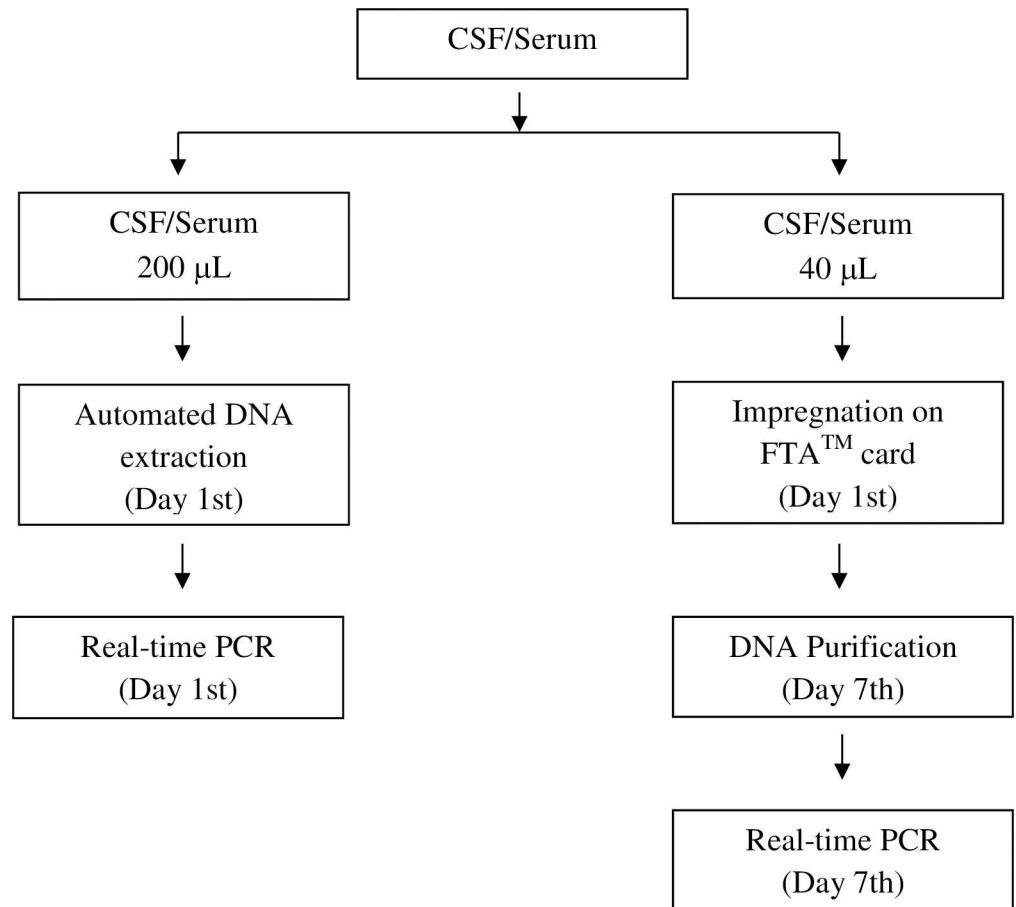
CSF/Serum

CSF/Serum
200 μL

Automated DNA extraction
(Day 1st)

Real-time PCR
(Day 1st)

CSF/Serum
40 μL

Impregnation on FTA$^{TM}$ card
(Day 1st)

DNA Purification
(Day 7th)

Real-time PCR
(Day 7th)